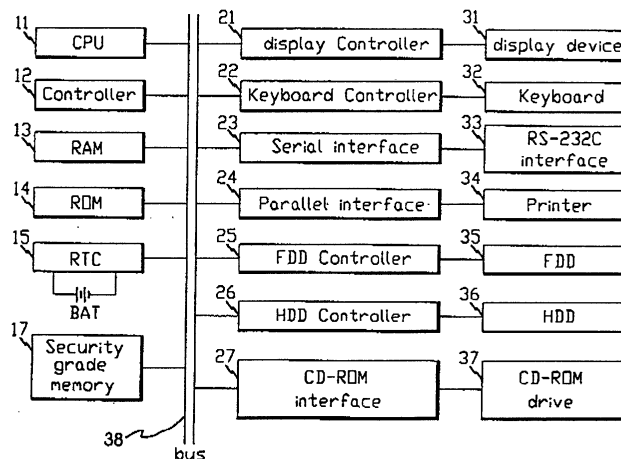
11 CPU
12 Controller
13 RAM
14 ROM
15 RTC
BAT
17 Security grade memory
21 display Controller
22 Keyboard Controller
23 Serial interface
24 Parallel interface
25 FDD Controller
26 HDD Controller
27 CD-ROM interface
31 display device
32 Keyboard
33 RS-232C interface
34 Printer
35 FDD
36 HDD
37 CD-ROM drive
38
bus